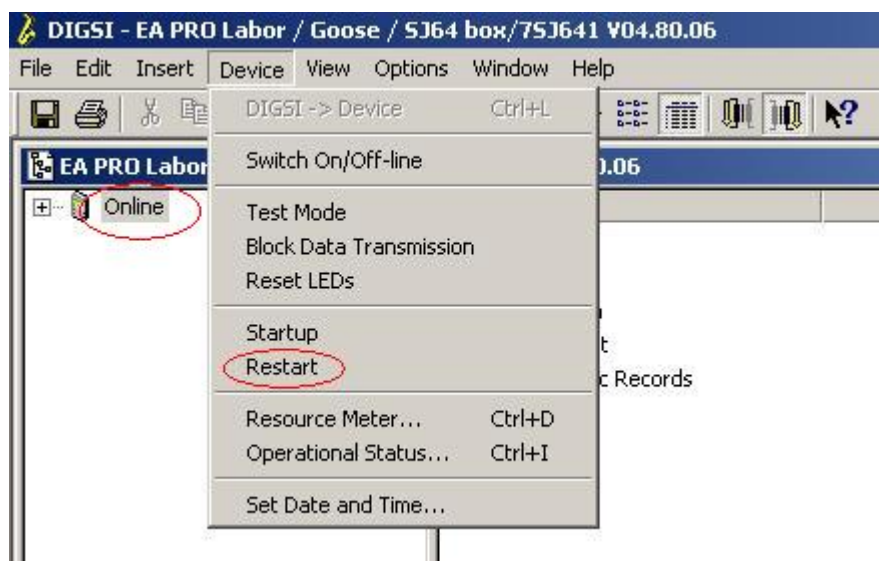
DIGSI - EA PRO Labor / Goose / SJ64 box/7SJ641 V04.80.06

File Edit Insert Device View Options Window Help

EA PRO Labor

).06

Online

DIGSI -> Device Ctrl+L

Switch On/Off-line

Test Mode
Block Data Transmission
Reset LEDs

Startup
Restart

Resource Meter... Ctrl+D
Operational Status... Ctrl+I

Set Date and Time...

t

c Records